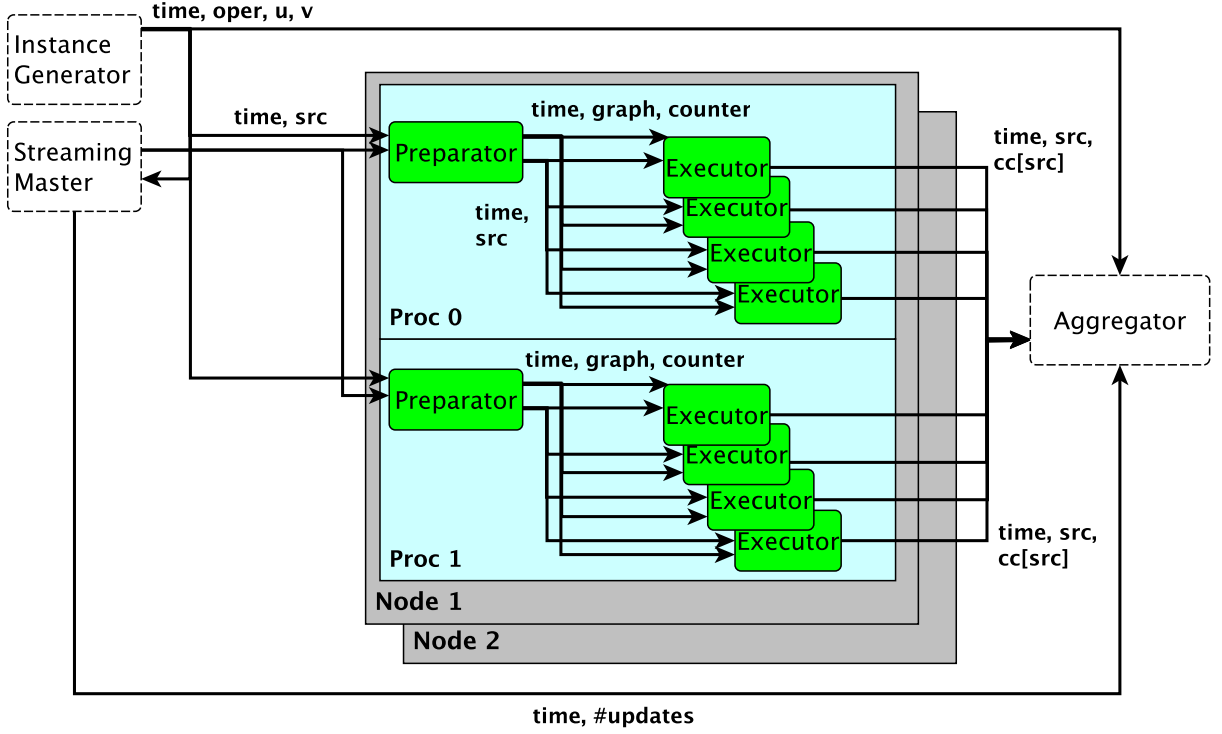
Instance Generator

time, oper, u, v

Streaming Master

time, src

time, graph, counter

Preparator

Executor

Executor

Executor

Executor

time, src

time, src, cc[src]

Proc 0

Aggregator

time, graph, counter

Preparator

Executor

Executor

Executor

Executor

time, src, cc[src]

Proc 1

Node 1

Node 2

time, #updates